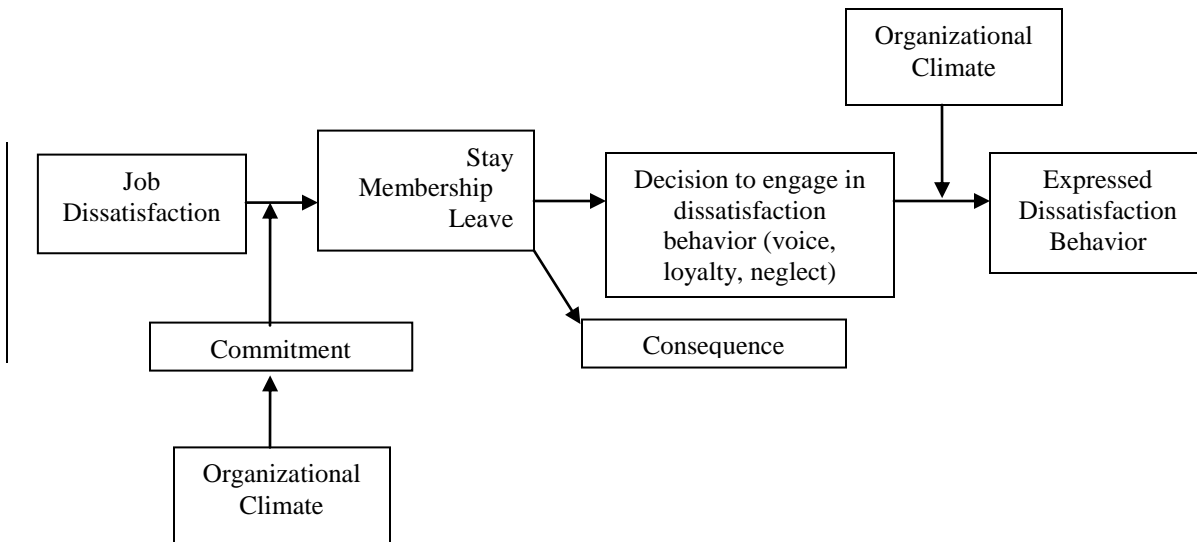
Organizational Climate

Job Dissatisfaction

Stay
Membership
Leave

Decision to engage in dissatisfaction behavior (voice, loyalty, neglect)

Expressed Dissatisfaction Behavior

Commitment

Consequence

Organizational Climate